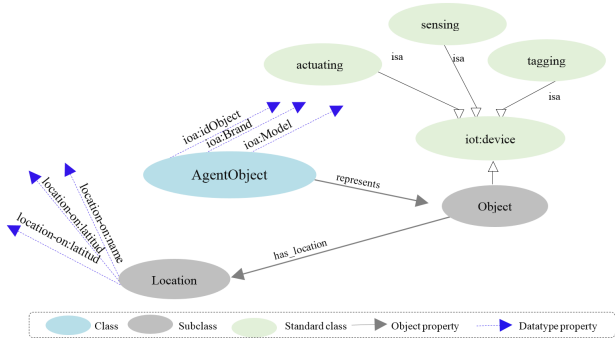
sensing

actuating

isa

isa

tagging

isa

ioa:idObject

ioa:Brand

ioa:Model

iot:device

AgentObject

represents

Object

location-on:name

location-on:latitud

location-on:latitud

has_location

Location

Class

Subclass

Standard class

Object property

Datatype property